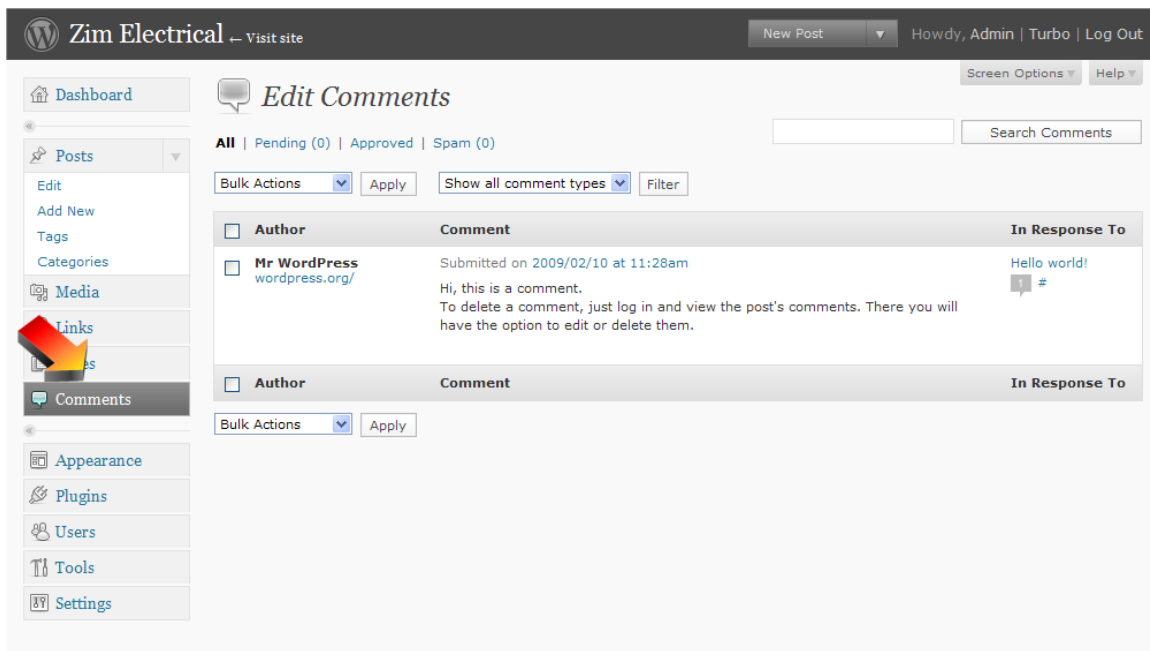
Zim Electrical ← Visit site

New Post

Howdy, Admin | Turbo | Log Out

Screen Options

Help

Dashboard

Posts

Edit

Add New

Tags

Categories

Media

Links

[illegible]es

Comments

Appearance

Plugins

Users

Tools

Settings

Edit Comments

All | Pending (0) | Approved | Spam (0)

Search Comments

Bulk Actions

Apply

Show all comment types

Filter

| Author | Comment | In Response To |
|---|---|---|
| Mr WordPress wordpress.org/ | Submitted on 2009/02/10 at 11:28am Hi, this is a comment. To delete a comment, just log in and view the post's comments. There you will have the option to edit or delete them. | Hello world! 1 # |
| Author | Comment | In Response To |

Bulk Actions

Apply